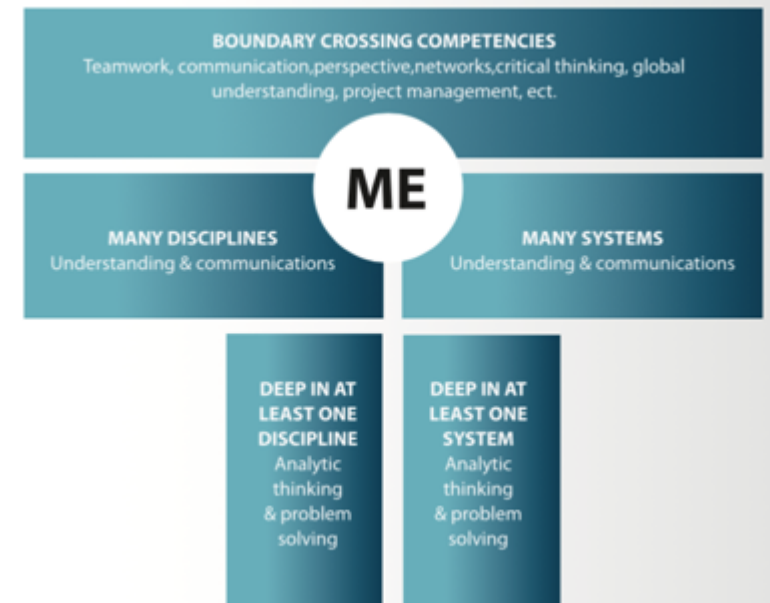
BOUNDARY CROSSING COMPETENCIES
Teamwork, communication,perspective,networks,critical thinking, global understanding, project management, ect.

ME

MANY DISCIPLINES
Understanding & communications

MANY SYSTEMS
Understanding & communications

DEEP IN AT LEAST ONE DISCIPLINE
Analytic thinking & problem solving

DEEP IN AT LEAST ONE SYSTEM
Analytic thinking & problem solving